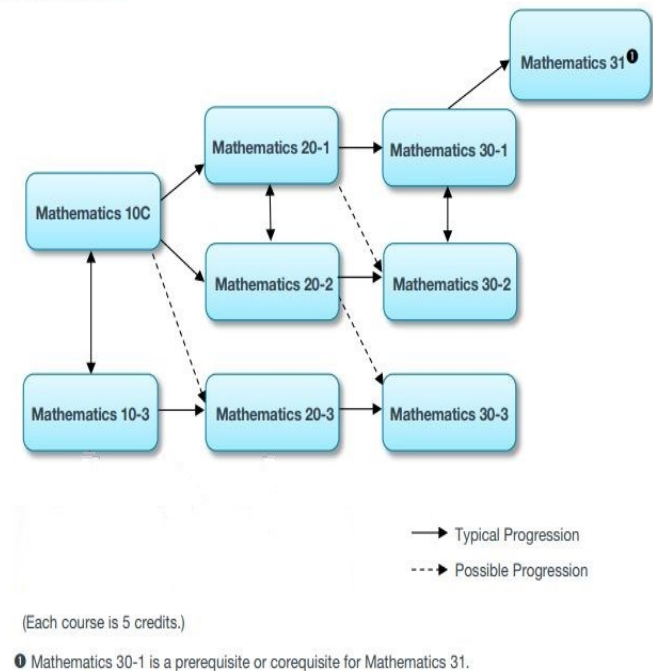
Mathematics 31❶

Mathematics 20-1

Mathematics 30-1

Mathematics 10C

Mathematics 20-2

Mathematics 30-2

Mathematics 10-3

Mathematics 20-3

Mathematics 30-3

Typical Progression

Possible Progression

(Each course is 5 credits.)

❶ Mathematics 30-1 is a prerequisite or corequisite for Mathematics 31.